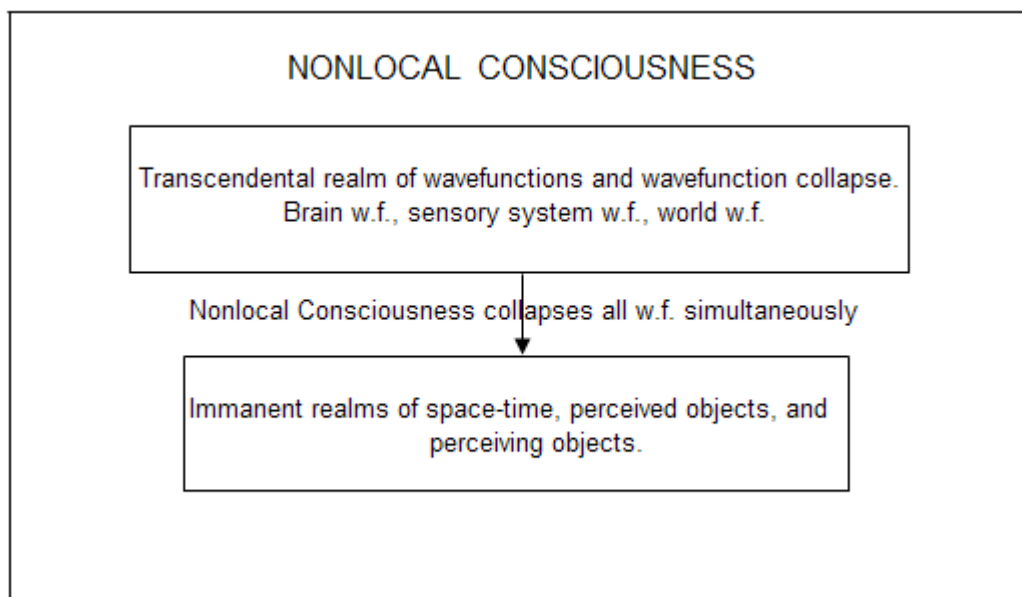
NONLOCAL CONSCIOUSNESS

Transcendental realm of wavefunctions and wavefunction collapse. Brain w.f., sensory system w.f., world w.f.

Nonlocal Consciousness collapses all w.f. simultaneously

Immanent realms of space-time, perceived objects, and perceiving objects.